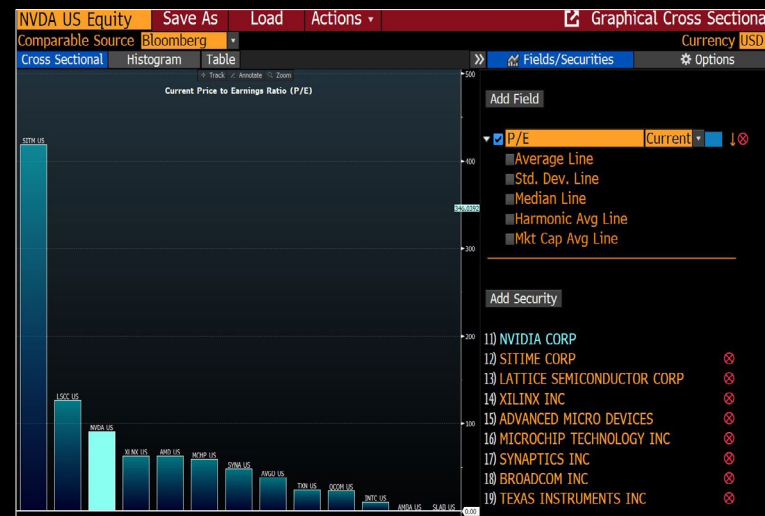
NVDA US Equity | Save As | Load | Actions ▾ | Graphical Cross Sectiona

Comparable Source Bloomberg ▾ | Currency USD

Cross Sectional | Histogram | Table | » Fields/Securities | Options

Track | Annotate | Zoom

Current Price to Earnings Ratio (P/E)

500

400

346.0392

300

200

100

0.00

SITM US

LSCC US

NVDA US

XLNX US

AMD US

MCHP US

SYNA US

AVGO US

TXN US

QCOM US

INTC US

AMBA US

SLAB US

Add Field

P/E Current

Average Line

Std. Dev. Line

Median Line

Harmonic Avg Line

Mkt Cap Avg Line

Add Security

11) NVIDIA CORP

12) SITIME CORP

13) LATTICE SEMICONDUCTOR CORP

14) XILINX INC

15) ADVANCED MICRO DEVICES

16) MICROCHIP TECHNOLOGY INC

17) SYNAPTICS INC

18) BROADCOM INC

19) TEXAS INSTRUMENTS INC